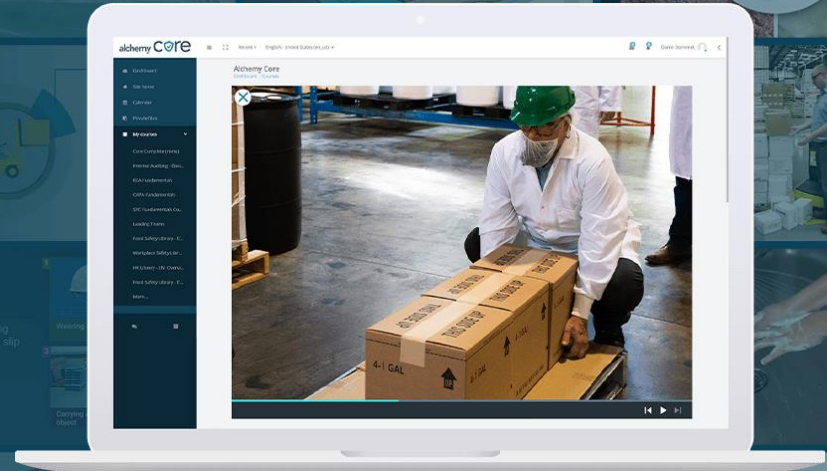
alchemy Core

Recent ▾ English - United States (en_us) ▾

Dave Bonnell

Dashboard
Site home
Calendar
Private files
My courses
Core Complete (Help)
Internal Auditing - Ess...
FDA Fundamentals
CAPA Fundamentals
SPC Fundamentals Co...
Leading Teams
Food Safety Library - E...
Workplace Safety Libr...
HR (Client) - CFL Overv...
Food Safety Library - E...
More...

Alchemy Core
Dashboard / Courses

4-1 GAL

g
slip

Wearing

Carrying
object